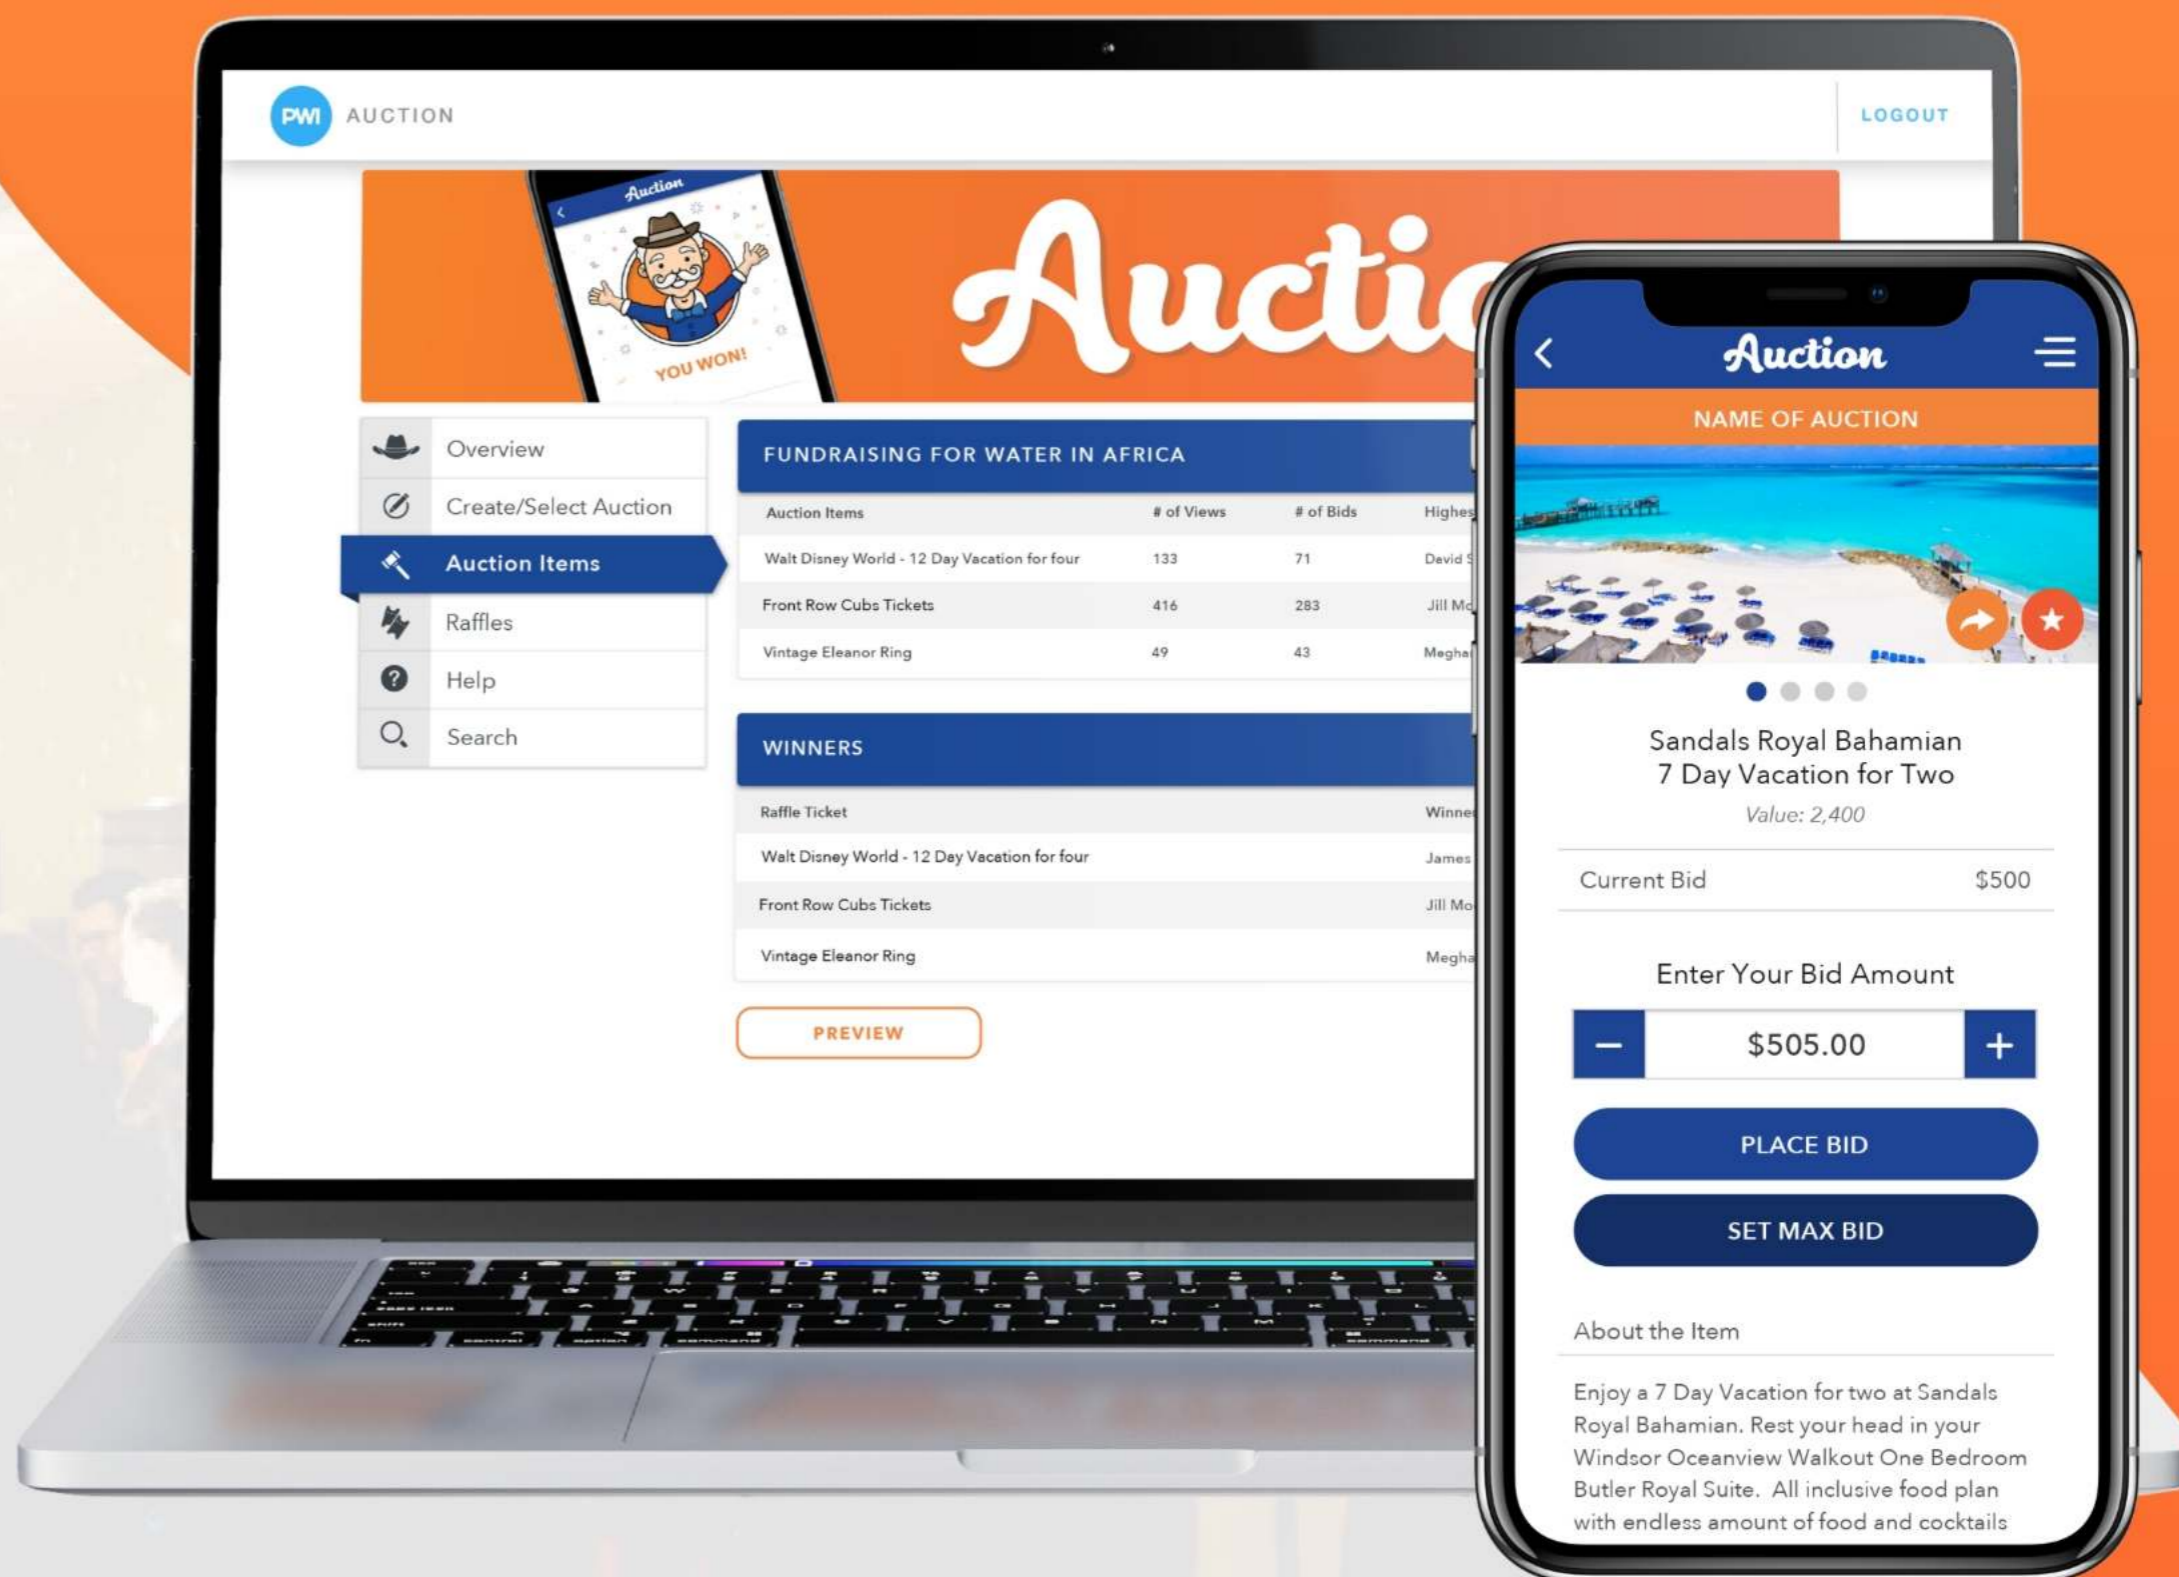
PWI AUCTION

LOGOUT

Auction

YOU WON!

Auctio

Overview
Create/Select Auction
Auction Items
Raffles
Help
Search

FUNDRAISING FOR WATER IN AFRICA

| Auction Items | # of Views | # of Bids | Highes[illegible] |
|---|---|---|---|
| Walt Disney World - 12 Day Vacation for four | 133 | 71 | Devid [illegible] |
| Front Row Cubs Tickets | 416 | 283 | Jill Mo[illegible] |
| Vintage Eleanor Ring | 49 | 43 | Megha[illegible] |

WINNERS

| Raffle Ticket | Winne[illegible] |
|---|---|
| Walt Disney World - 12 Day Vacation for four | James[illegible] |
| Front Row Cubs Tickets | Jill Mo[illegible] |
| Vintage Eleanor Ring | Megha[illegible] |

PREVIEW

Auction

NAME OF AUCTION

Sandals Royal Bahamian 7 Day Vacation for Two
Value: 2,400

Current Bid $500

Enter Your Bid Amount

−
$505.00
+

PLACE BID

SET MAX BID

About the Item

Enjoy a 7 Day Vacation for two at Sandals Royal Bahamian. Rest your head in your Windsor Oceanview Walkout One Bedroom Butler Royal Suite. All inclusive food plan with endless amount of food and cocktails